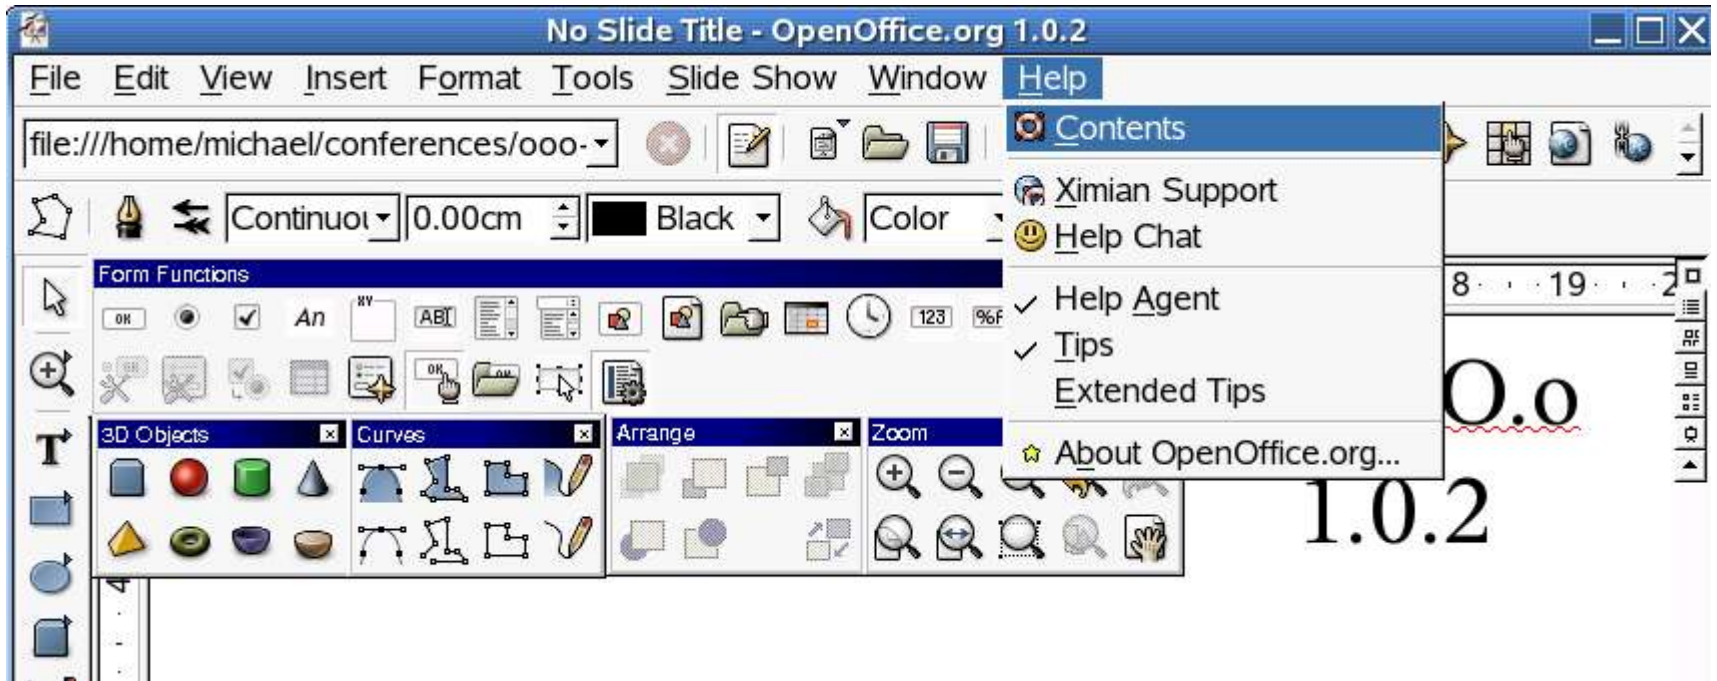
No Slide Title - OpenOffice.org 1.0.2

File Edit View Insert Format Tools Slide Show Window Help

file:///home/michael/conferences/ooo-

Continuou 0.00cm Black Color

Form Functions

OK An XY ABI 123 %F

3D Objects Curves Arrange Zoom

Contents
Ximian Support
Help Chat
Help Agent
Tips
Extended Tips
About OpenOffice.org...

8 19 2

O.o

1.0.2